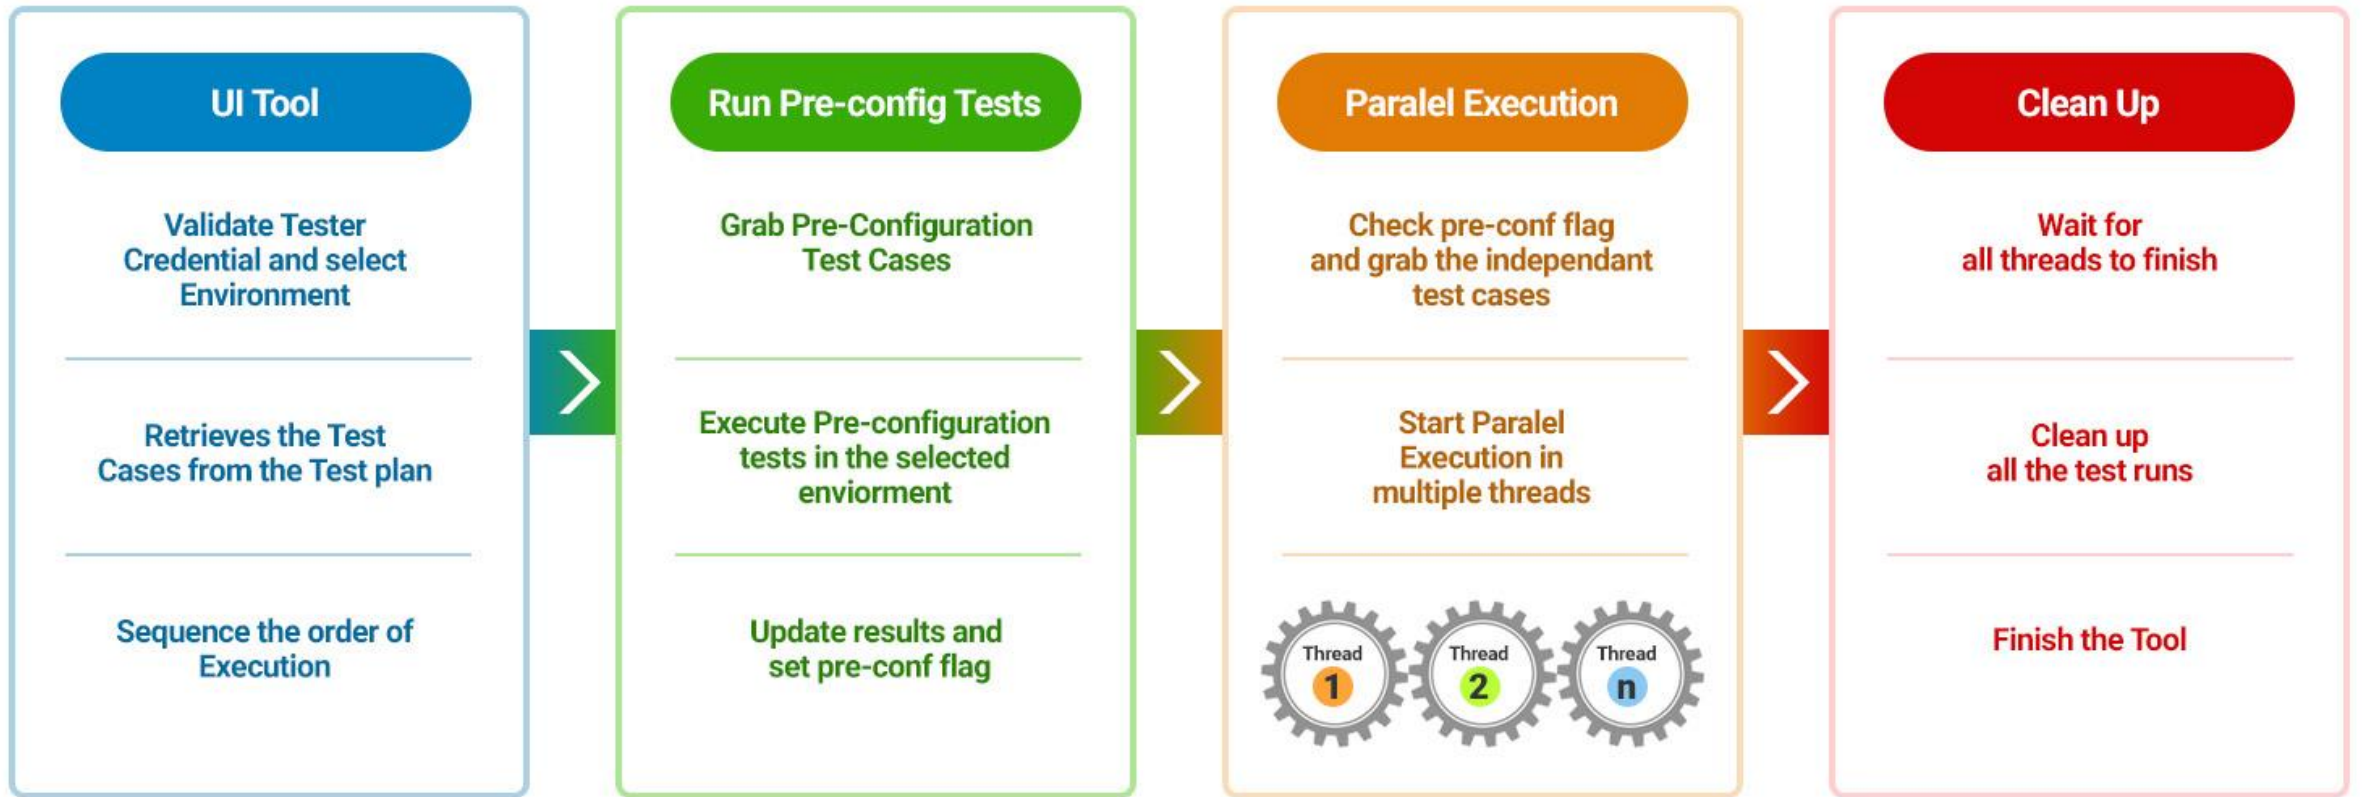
UI Tool

Validate Tester Credential and select Environment

Retrieves the Test Cases from the Test plan

Sequence the order of Execution

Run Pre-config Tests

Grab Pre-Configuration Test Cases

Execute Pre-configuration tests in the selected enviorment

Update results and set pre-conf flag

Paralel Execution

Check pre-conf flag and grab the independant test cases

Start Paralel Execution in multiple threads

Thread 1

Thread 2

Thread n

Clean Up

Wait for all threads to finish

Clean up all the test runs

Finish the Tool